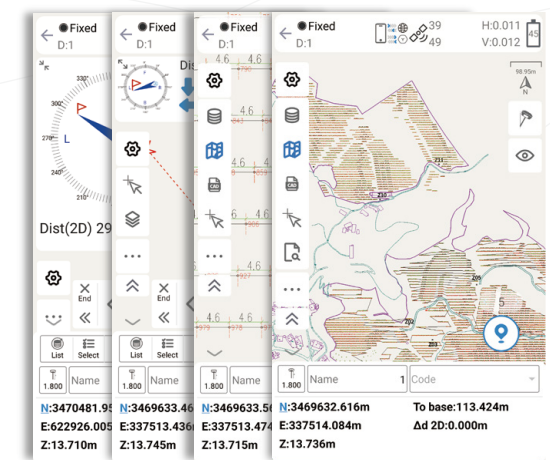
Fixed
D:1

Dist(2D) 29

End
List
Select
1.800
Name
N:3470481.95
E:622926.005
Z:13.710m

Fixed
D:1
Dis

End
List
Select
1.800
Name
N:3469633.46
E:337513.436
Z:13.745m

Fixed
D:1
4.6
4.6
4.6
4.6
1.800
Name
N:3469633.56
E:337513.474
Z:13.715m

Fixed
D:1
39
49
H:0.011
V:0.012
45
98.95m
N
231
234
205
5
210
1.800
Name
1
Code
N:3469632.616m
To base:113.424m
E:337514.084m
Δd 2D:0.000m
Z:13.736m